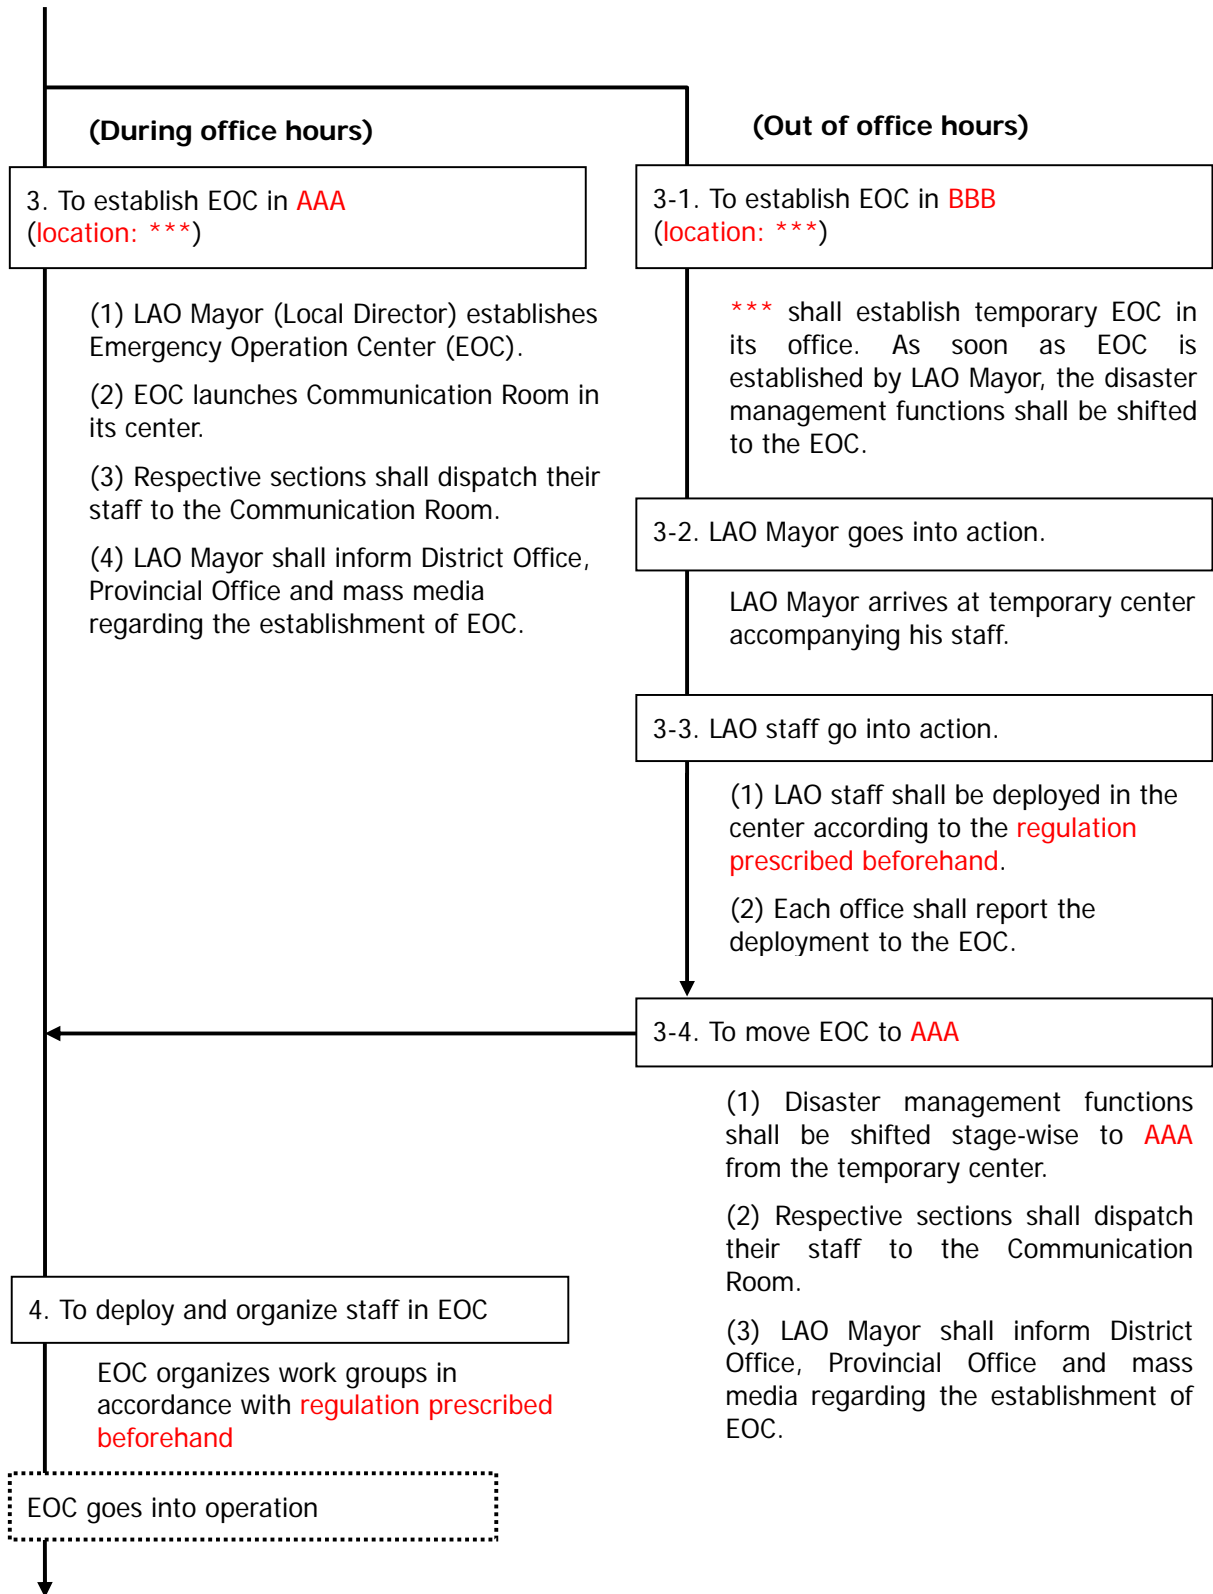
(During office hours)

3. To establish EOC in AAA (location: ***)

(1) LAO Mayor (Local Director) establishes Emergency Operation Center (EOC).

(2) EOC launches Communication Room in its center.

(3) Respective sections shall dispatch their staff to the Communication Room.

(4) LAO Mayor shall inform District Office, Provincial Office and mass media regarding the establishment of EOC.

4. To deploy and organize staff in EOC

EOC organizes work groups in accordance with regulation prescribed beforehand

EOC goes into operation

(Out of office hours)

3-1. To establish EOC in BBB (location: ***)

*** shall establish temporary EOC in its office. As soon as EOC is established by LAO Mayor, the disaster management functions shall be shifted to the EOC.

3-2. LAO Mayor goes into action.

LAO Mayor arrives at temporary center accompanying his staff.

3-3. LAO staff go into action.

(1) LAO staff shall be deployed in the center according to the regulation prescribed beforehand.

(2) Each office shall report the deployment to the EOC.

3-4. To move EOC to AAA

(1) Disaster management functions shall be shifted stage-wise to AAA from the temporary center.

(2) Respective sections shall dispatch their staff to the Communication Room.

(3) LAO Mayor shall inform District Office, Provincial Office and mass media regarding the establishment of EOC.